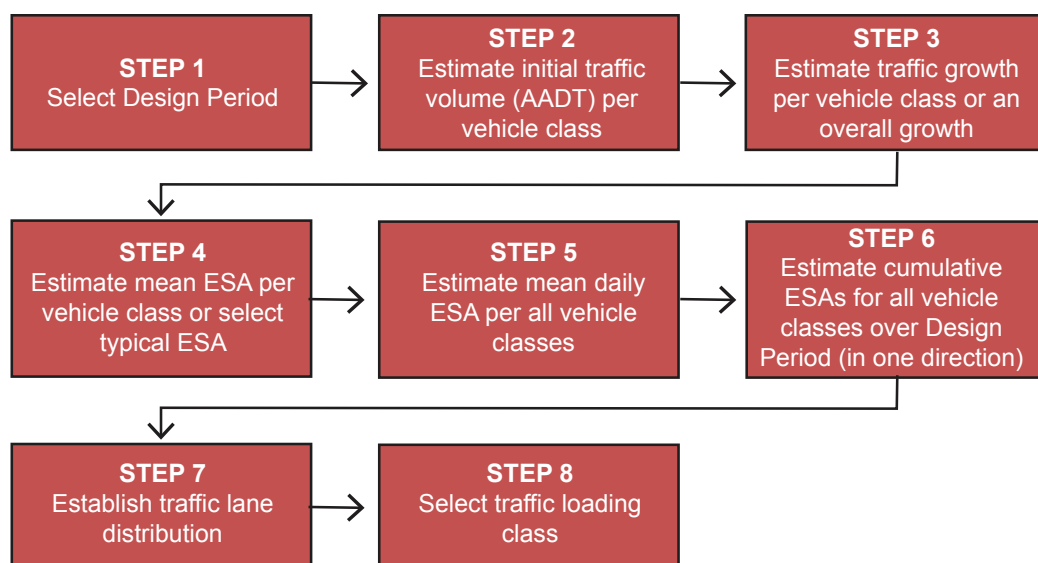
STEP 1
Select Design Period

STEP 2
Estimate initial traffic volume (AADT) per vehicle class

STEP 3
Estimate traffic growth per vehicle class or an overall growth

STEP 4
Estimate mean ESA per vehicle class or select typical ESA

STEP 5
Estimate mean daily ESA per all vehicle classes

STEP 6
Estimate cumulative ESAs for all vehicle classes over Design Period (in one direction)

STEP 7
Establish traffic lane distribution

STEP 8
Select traffic loading class